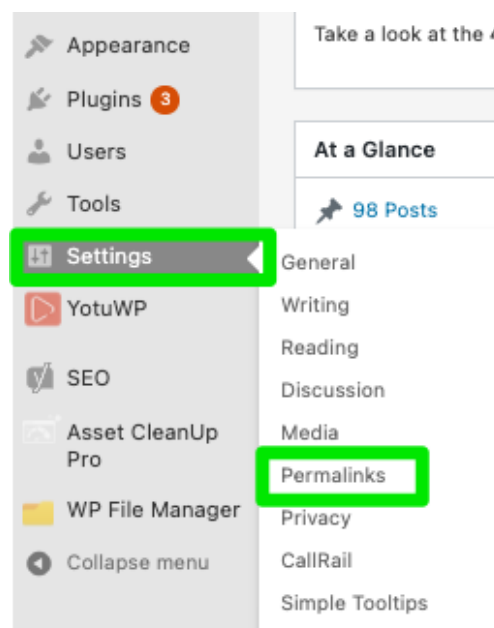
Appearance
Plugins 3
Users
Tools
Settings
YotuWP
SEO
Asset CleanUp Pro
WP File Manager
Collapse menu

Take a look at the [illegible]

At a Glance

98 Posts

General
Writing
Reading
Discussion
Media
Permalinks
Privacy
CallRail
Simple Tooltips